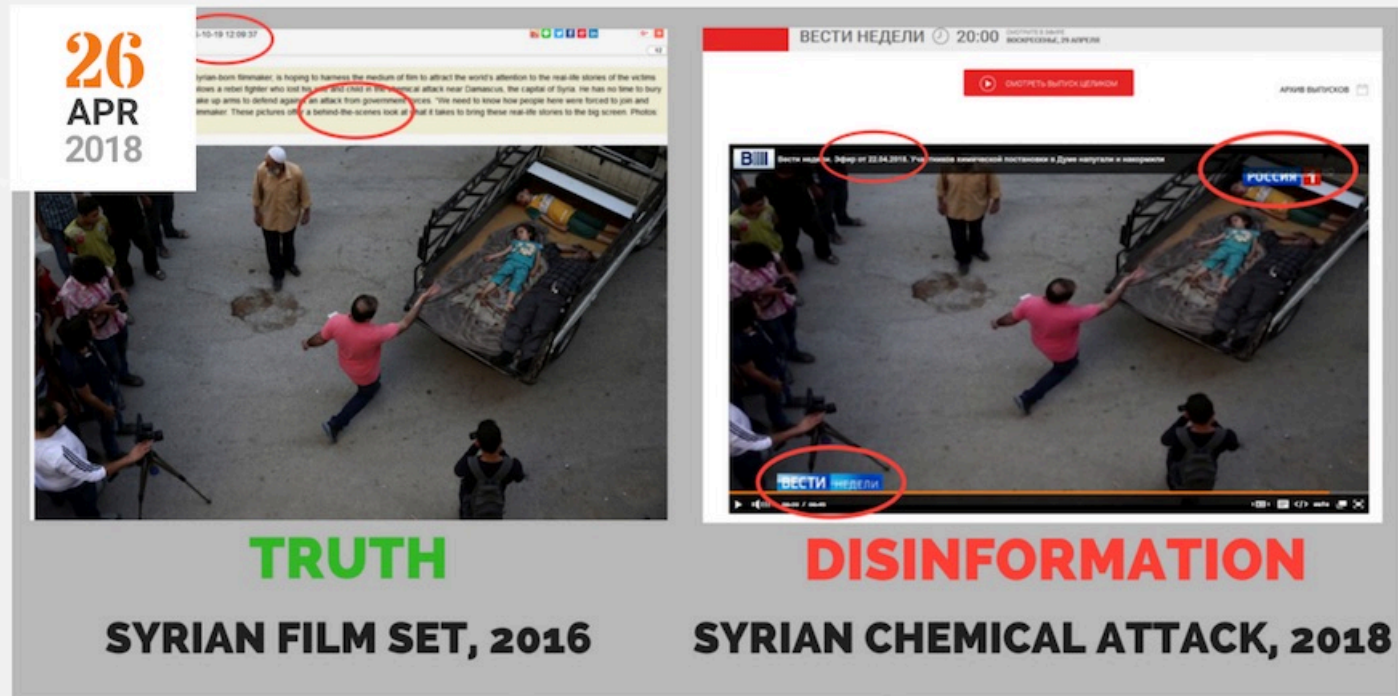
26
APR
2018

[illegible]-10-19 12:09:37

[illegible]yrian-born filmmaker, is hoping to harness the medium of film to attract the world's attention to the real-life stories of the victims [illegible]llows a rebel fighter who lost his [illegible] and child in the chemical attack near Damascus, the capital of Syria. He has no time to bury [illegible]ake up arms to defend against an attack from government forces. "We need to know how people here were forced to join and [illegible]mmaker. These pictures offer a behind-the-scenes look at what it takes to bring these real-life stories to the big screen. Photos:

ВЕСТИ НЕДЕЛИ 20:00 СМОТРИТЕ В ЭФИРЕ ВОСКРЕСЕНЬЕ, 29 АПРЕЛЯ

СМОТРЕТЬ ВЫПУСК ЦЕЛИКОМ

АРХИВ ВЫПУСКОВ

Вести недели. Эфир от 22.04.2018. Участников химической постановки в Думе напугали и накормили

РОССИЯ 1

ВЕСТИ НЕДЕЛИ

TRUTH
SYRIAN FILM SET, 2016

DISINFORMATION
SYRIAN CHEMICAL ATTACK, 2018